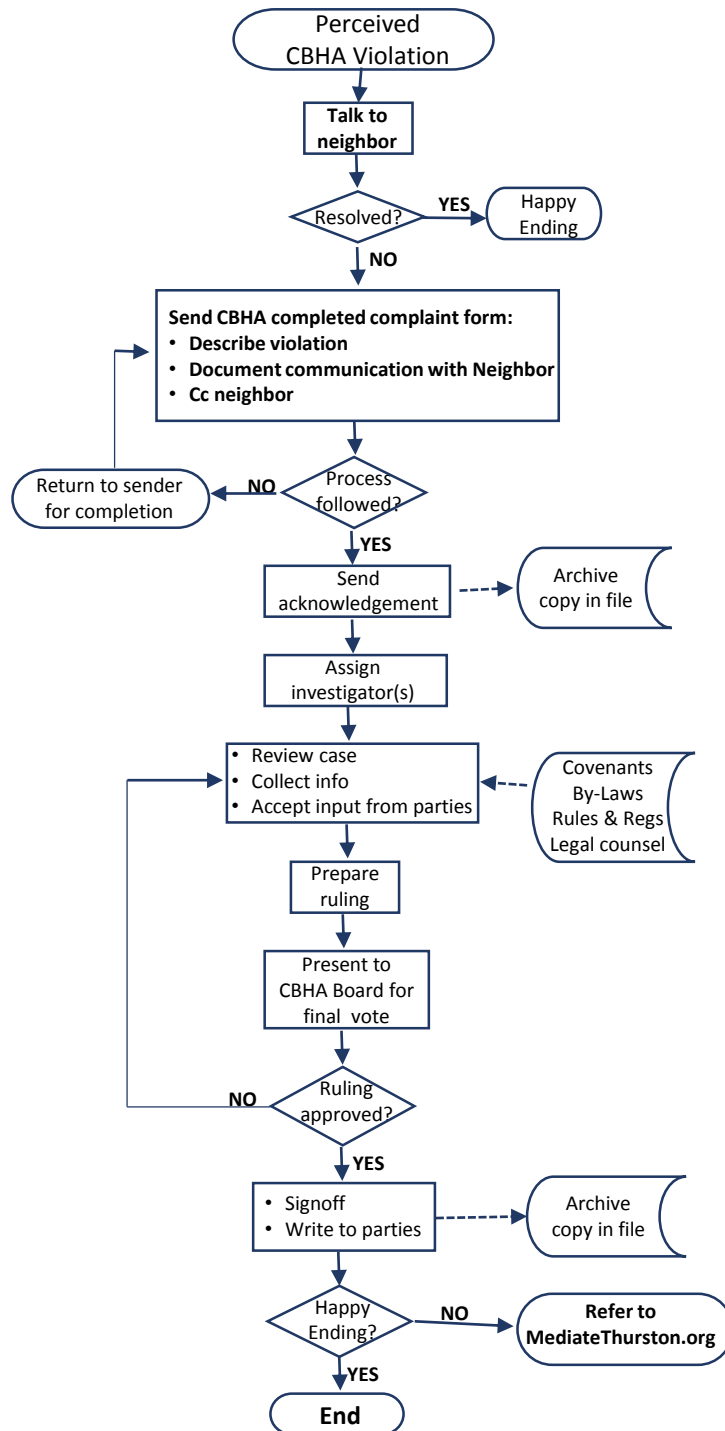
Perceived CBHA Violation

Talk to neighbor

Resolved?

YES

Happy Ending

NO

Send CBHA completed complaint form:
• Describe violation
• Document communication with Neighbor
• Cc neighbor

Process followed?

NO

Return to sender for completion

YES

Send acknowledgement

Archive copy in file

Assign investigator(s)

• Review case
• Collect info
• Accept input from parties

Covenants
By-Laws
Rules & Regs
Legal counsel

Prepare ruling

Present to CBHA Board for final vote

Ruling approved?

NO

YES

• Signoff
• Write to parties

Archive copy in file

Happy Ending?

NO

Refer to MediateThurston.org

YES

End